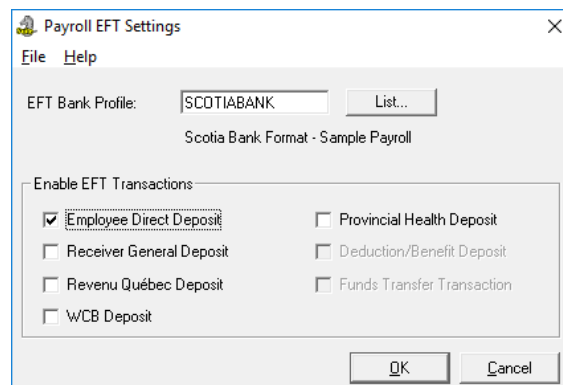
Payroll EFT Settings
×
File Help

EFT Bank Profile: SCOTIABANK List...

Scotia Bank Format - Sample Payroll

Enable EFT Transactions

☑ Employee Direct Deposit
☐ Receiver General Deposit
☐ Revenu Québec Deposit
☐ WCB Deposit
☐ Provincial Health Deposit
☐ Deduction/Benefit Deposit
☐ Funds Transfer Transaction

OK Cancel